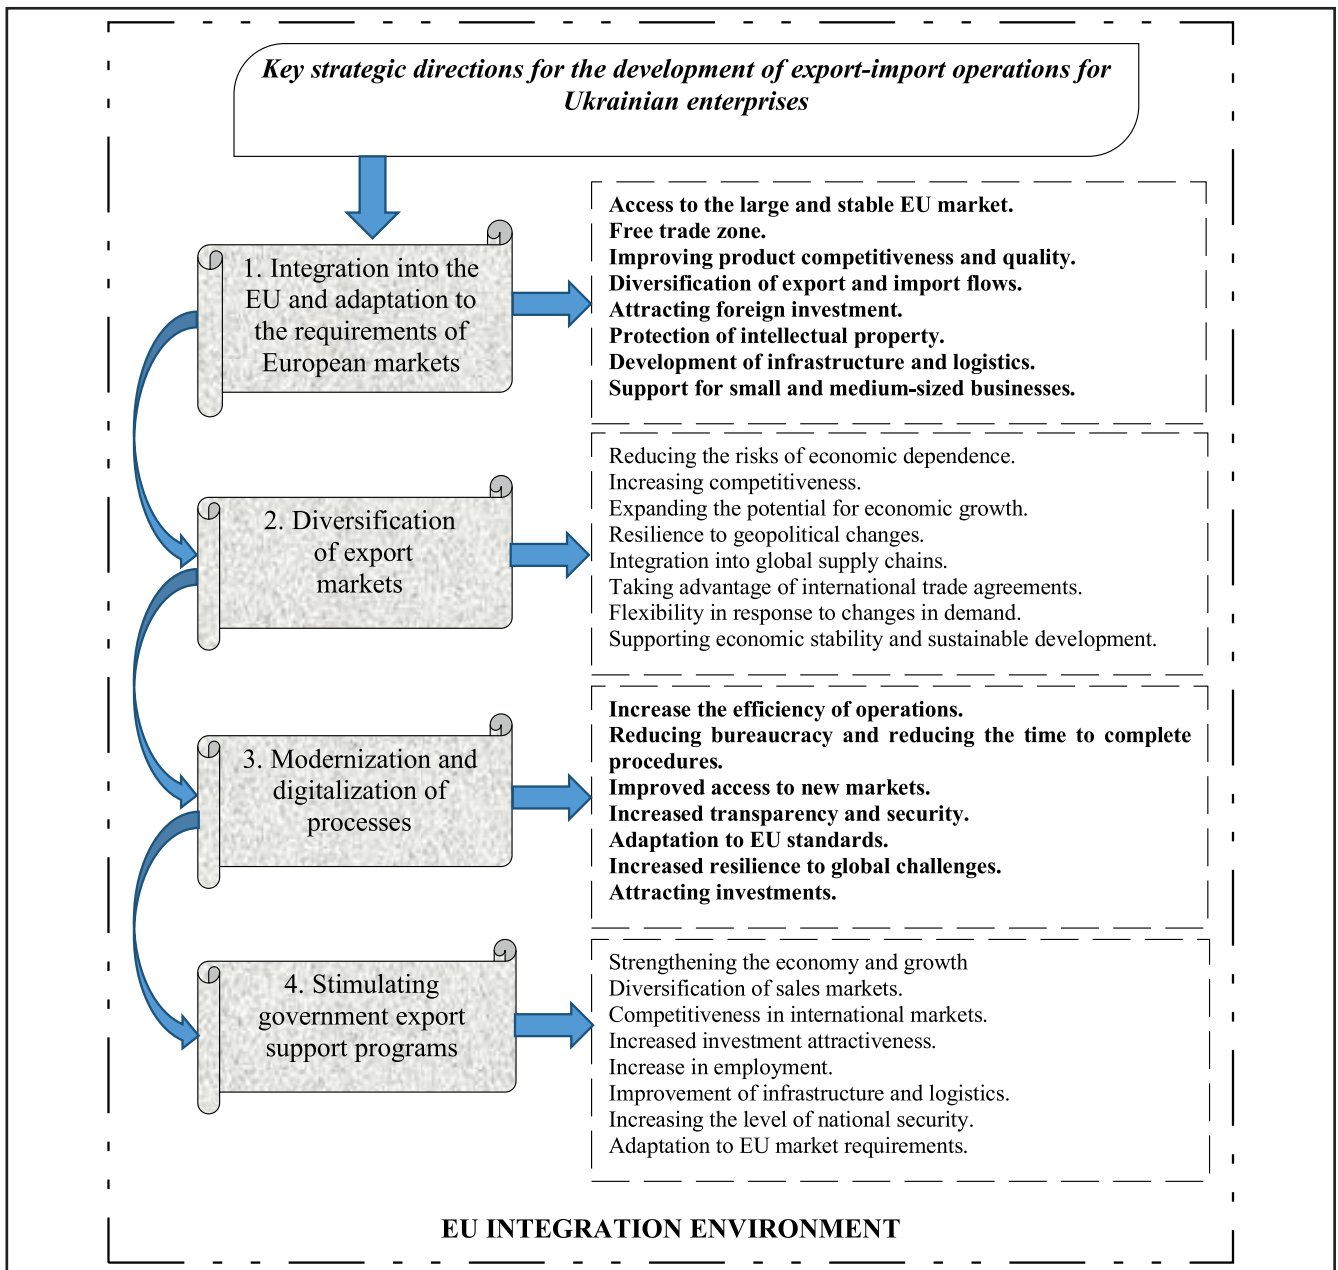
Key strategic directions for the development of export-import operations for Ukrainian enterprises

1. Integration into the EU and adaptation to the requirements of European markets

Access to the large and stable EU market.
Free trade zone.
Improving product competitiveness and quality.
Diversification of export and import flows.
Attracting foreign investment.
Protection of intellectual property.
Development of infrastructure and logistics.
Support for small and medium-sized businesses.

2. Diversification of export markets

Reducing the risks of economic dependence.
Increasing competitiveness.
Expanding the potential for economic growth.
Resilience to geopolitical changes.
Integration into global supply chains.
Taking advantage of international trade agreements.
Flexibility in response to changes in demand.
Supporting economic stability and sustainable development.

3. Modernization and digitalization of processes

Increase the efficiency of operations.
Reducing bureaucracy and reducing the time to complete procedures.
Improved access to new markets.
Increased transparency and security.
Adaptation to EU standards.
Increased resilience to global challenges.
Attracting investments.

4. Stimulating government export support programs

Strengthening the economy and growth
Diversification of sales markets.
Competitiveness in international markets.
Increased investment attractiveness.
Increase in employment.
Improvement of infrastructure and logistics.
Increasing the level of national security.
Adaptation to EU market requirements.

EU INTEGRATION ENVIRONMENT